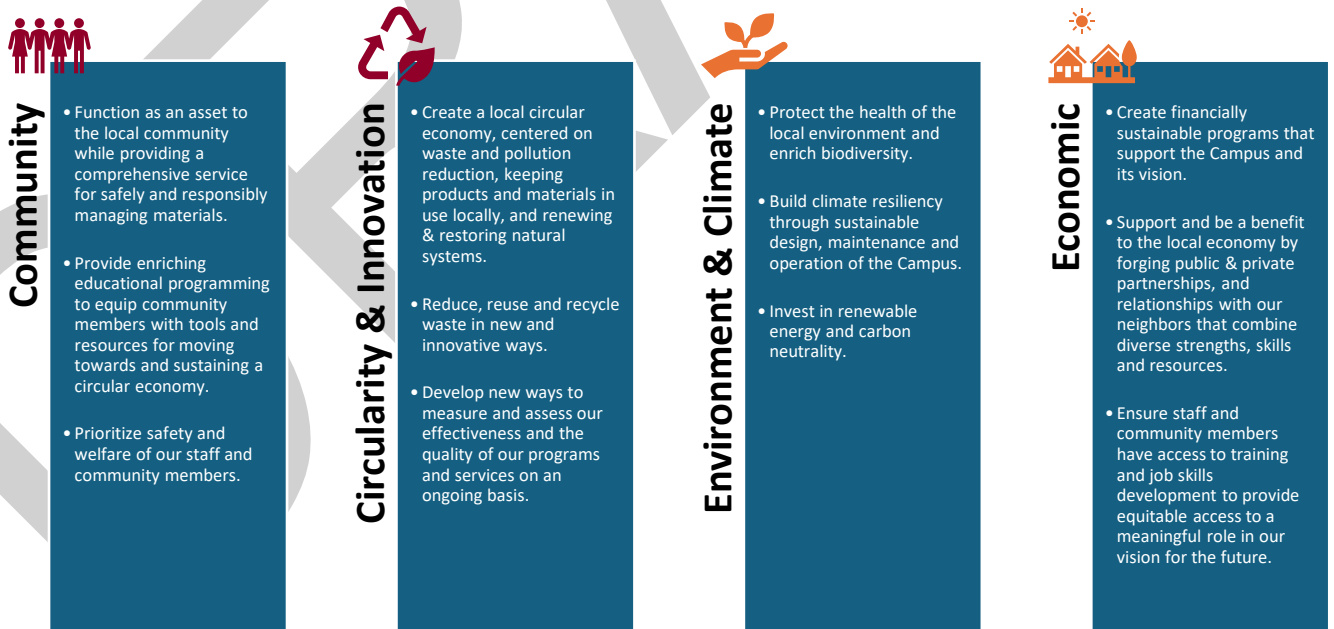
Community

• Function as an asset to the local community while providing a comprehensive service for safely and responsibly managing materials.

• Provide enriching educational programming to equip community members with tools and resources for moving towards and sustaining a circular economy.

• Prioritize safety and welfare of our staff and community members.

Circularity & Innovation

• Create a local circular economy, centered on waste and pollution reduction, keeping products and materials in use locally, and renewing & restoring natural systems.

• Reduce, reuse and recycle waste in new and innovative ways.

• Develop new ways to measure and assess our effectiveness and the quality of our programs and services on an ongoing basis.

Environment & Climate

• Protect the health of the local environment and enrich biodiversity.

• Build climate resiliency through sustainable design, maintenance and operation of the Campus.

• Invest in renewable energy and carbon neutrality.

Economic

• Create financially sustainable programs that support the Campus and its vision.

• Support and be a benefit to the local economy by forging public & private partnerships, and relationships with our neighbors that combine diverse strengths, skills and resources.

• Ensure staff and community members have access to training and job skills development to provide equitable access to a meaningful role in our vision for the future.